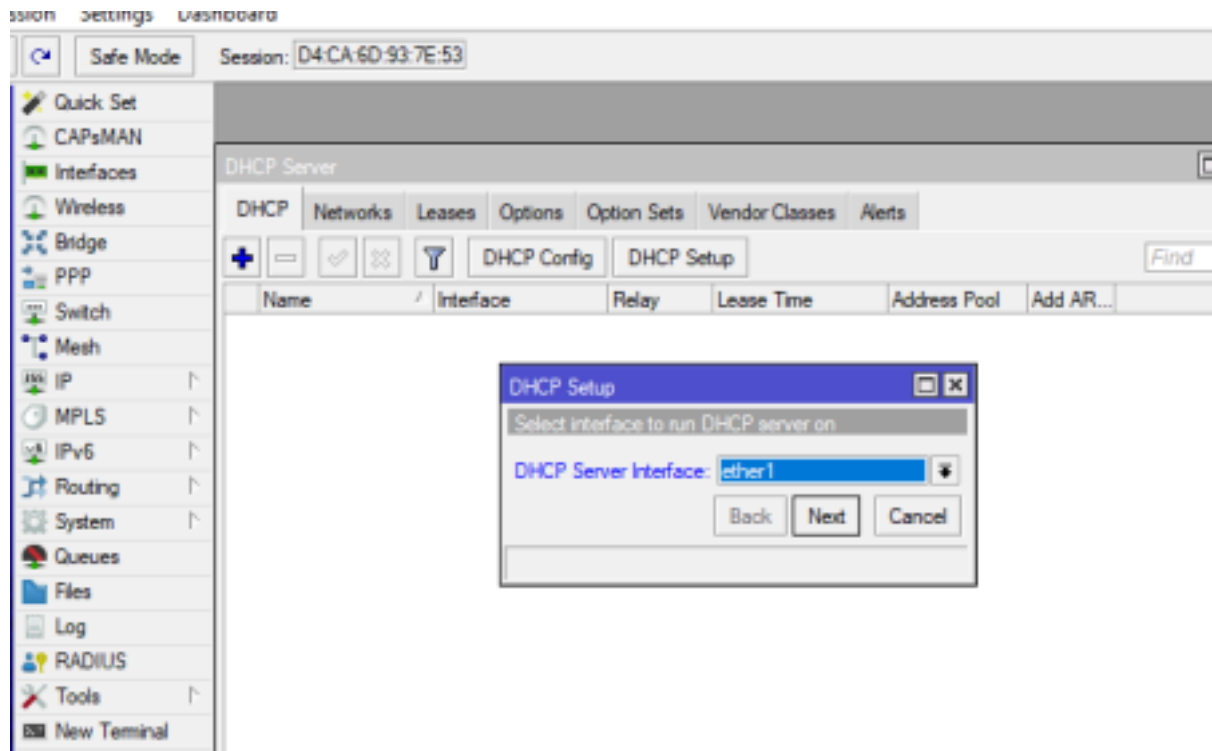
ssion Settings Dashboard

Safe Mode Session: D4:CA:6D:93:7E:53

Quick Set
CAPsMAN
Interfaces
Wireless
Bridge
PPP
Switch
Mesh
IP
MPLS
IPv6
Routing
System
Queues
Files
Log
RADIUS
Tools
New Terminal

DHCP Server

DHCP Networks Leases Options Option Sets Vendor Classes Alerts

DHCP Config DHCP Setup Find

| Name | Interface | Relay | Lease Time | Address Pool | Add AR... |
|---|---|---|---|---|---|

DHCP Setup

Select interface to run DHCP server on

DHCP Server Interface: ether1

Back Next Cancel